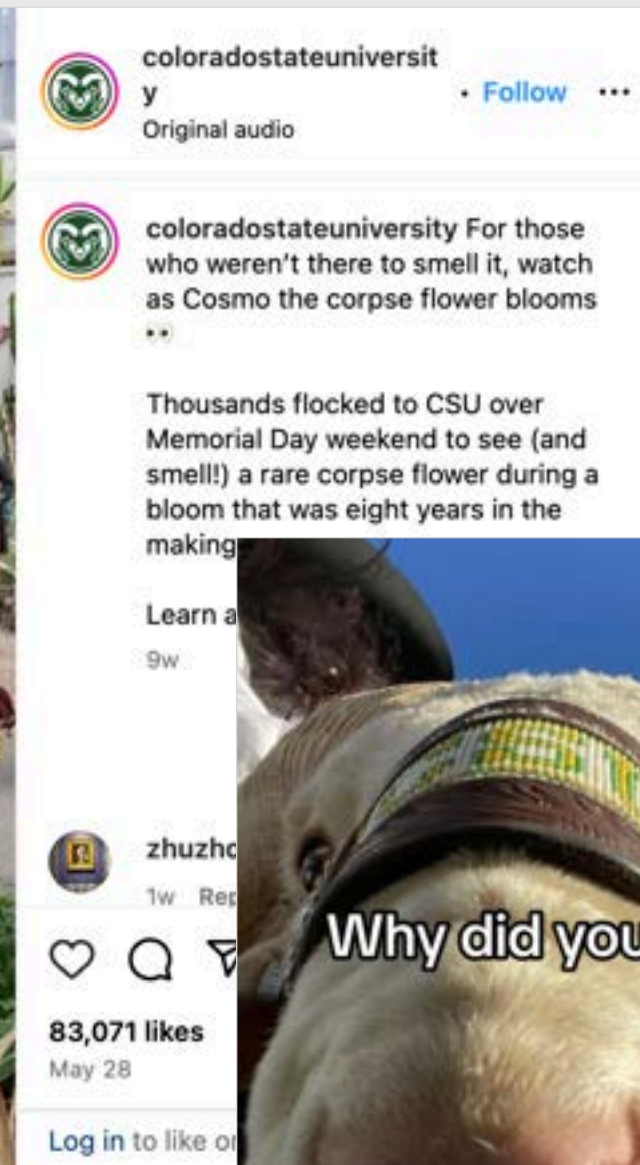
coloradostateuniversit y
Original audio
• Follow •••

coloradostateuniversity For those who weren't there to smell it, watch as Cosmo the corpse flower blooms

Thousands flocked to CSU over Memorial Day weekend to see (and smell!) a rare corpse flower during a bloom that was eight years in the making

Learn a

9w

zhuzho
1w Rep

83,071 likes
May 28

Log in to like or

Why did you